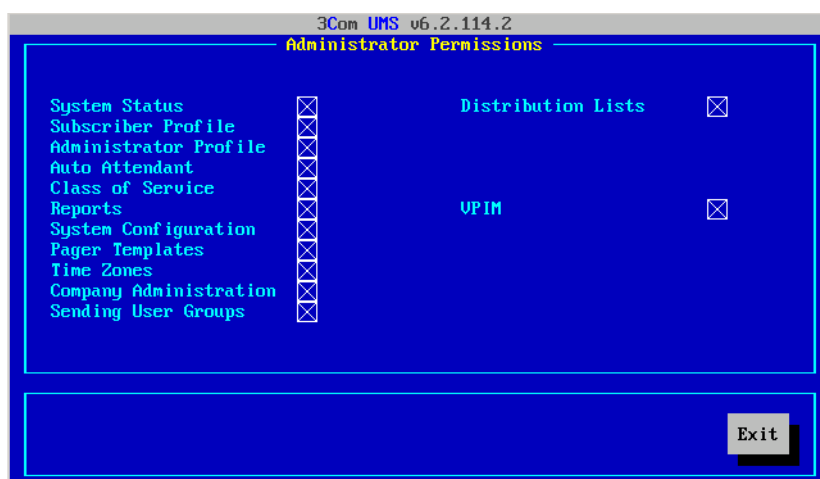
3Com UMS v6.2.114.2

Administrator Permissions

System Status
Subscriber Profile
Administrator Profile
Auto Attendant
Class of Service
Reports
System Configuration
Pager Templates
Time Zones
Company Administration
Sending User Groups

Distribution Lists

VPIM

Exit